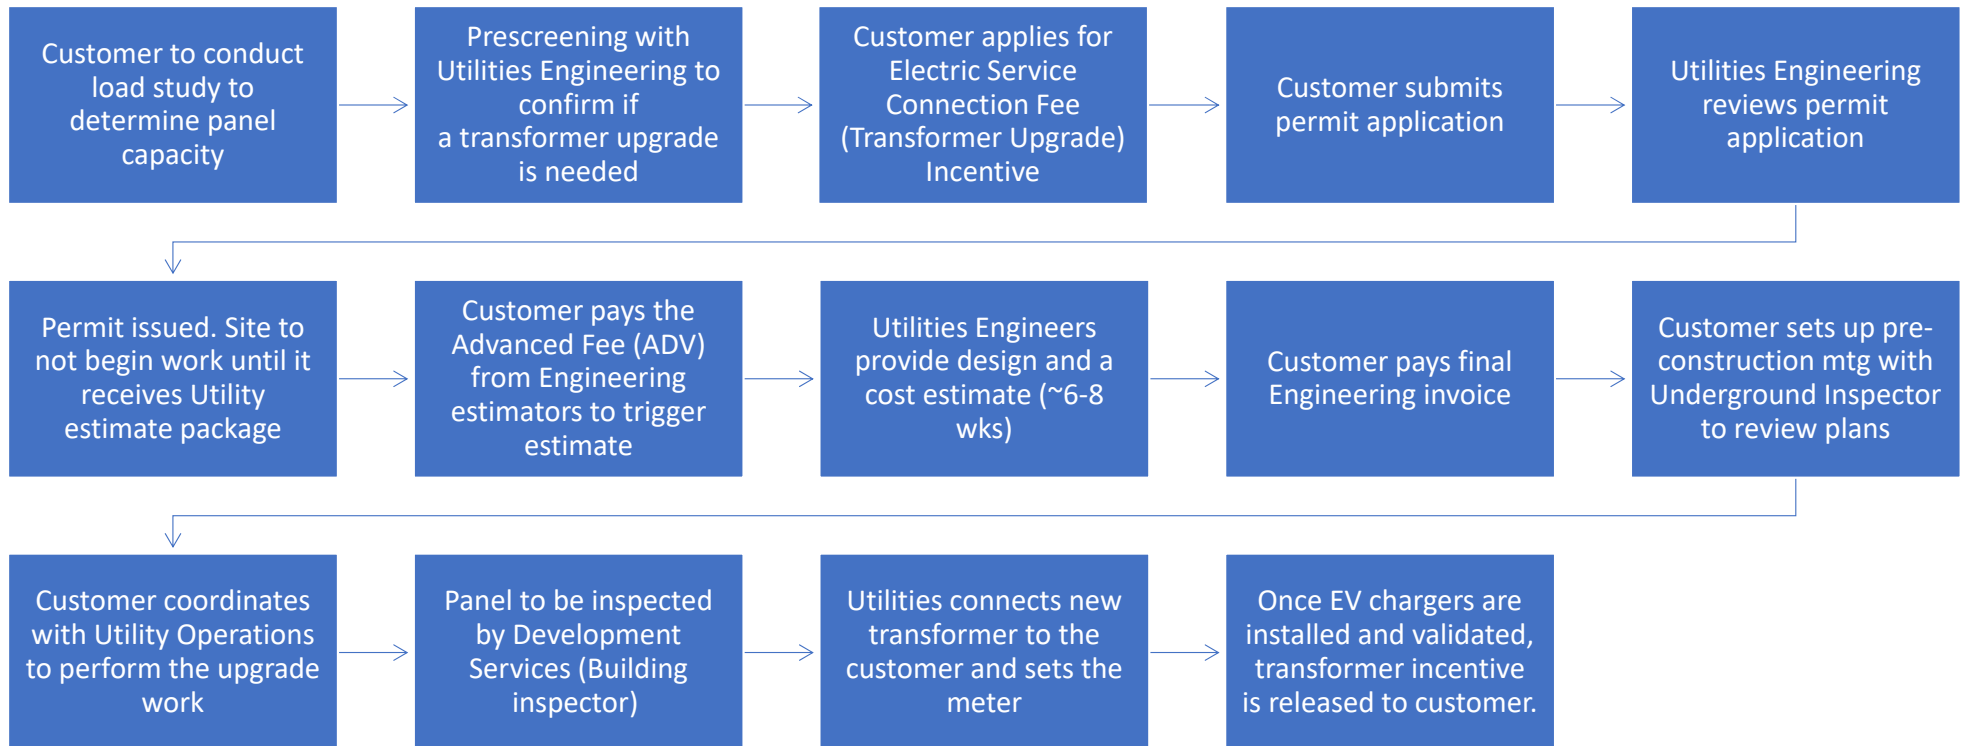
Customer to conduct load study to determine panel capacity

Prescreening with Utilities Engineering to confirm if a transformer upgrade is needed

Customer applies for Electric Service Connection Fee (Transformer Upgrade) Incentive

Customer submits permit application

Utilities Engineering reviews permit application

Permit issued. Site to not begin work until it receives Utility estimate package

Customer pays the Advanced Fee (ADV) from Engineering estimators to trigger estimate

Utilities Engineers provide design and a cost estimate (~6-8 wks)

Customer pays final Engineering invoice

Customer sets up pre-construction mtg with Underground Inspector to review plans

Customer coordinates with Utility Operations to perform the upgrade work

Panel to be inspected by Development Services (Building inspector)

Utilities connects new transformer to the customer and sets the meter

Once EV chargers are installed and validated, transformer incentive is released to customer.